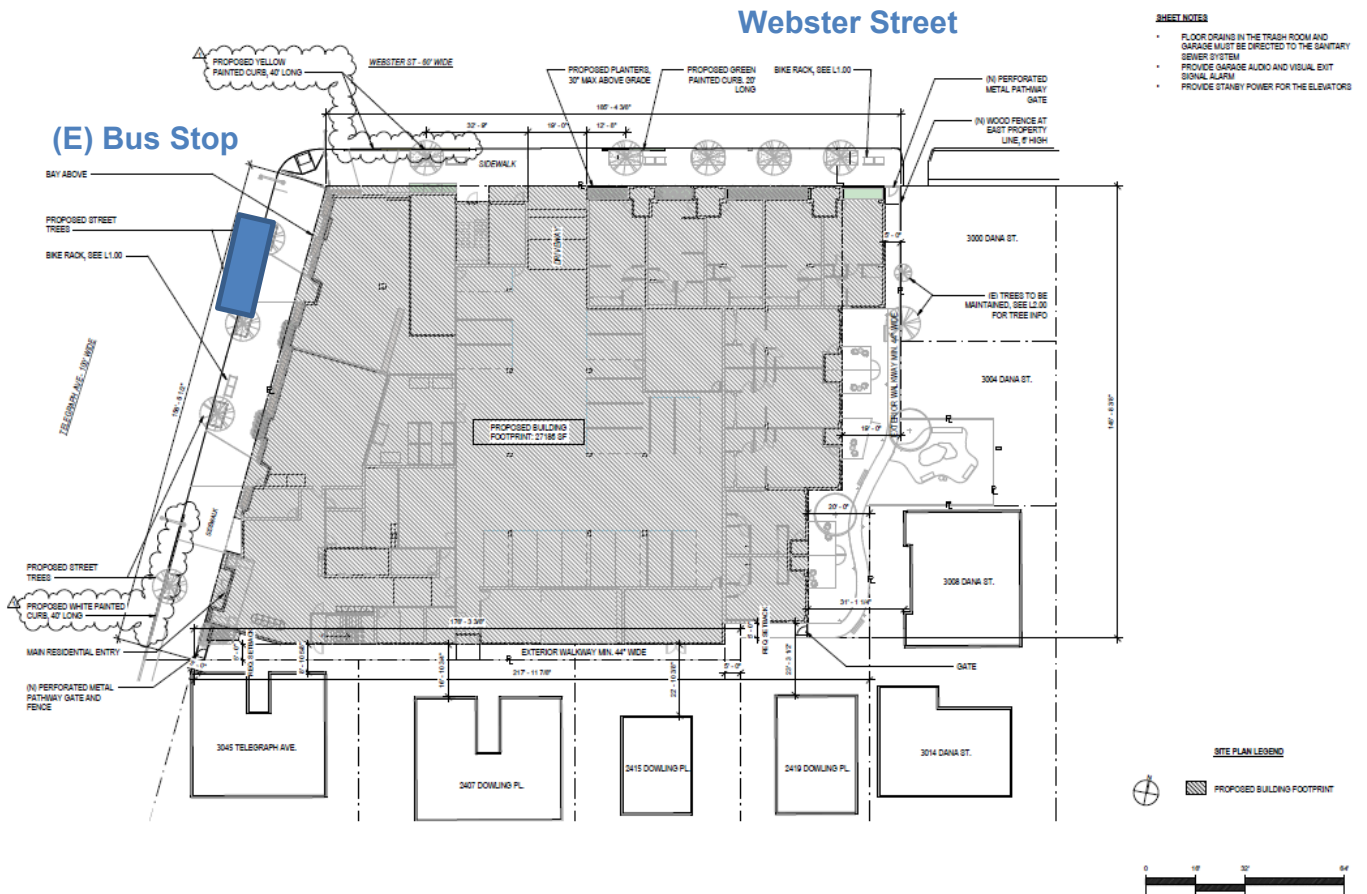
Webster Street

(E) Bus Stop

SHEET NOTES

• FLOOR DRAINS IN THE TRASH ROOM AND GARAGE MUST BE DIRECTED TO THE SANITARY SEWER SYSTEM
• PROVIDE GARAGE AUDIO AND VISUAL EXIT SIGNAL ALARM
• PROVIDE STANBY POWER FOR THE ELEVATORS

PROPOSED YELLOW PAINTED CURB, 40' LONG

WEBSTER ST - 60' WIDE

PROPOSED PLANTERS, 30" MAX ABOVE GRADE

PROPOSED GREEN PAINTED CURB, 20' LONG

BIKE RACK, SEE L1.00

(N) PERFORATED METAL PATHWAY GATE

(N) WOOD FENCE AT EAST PROPERTY LINE, 6' HIGH

185' - 4 3/8"

32' - 9"

19' - 0"

12' - 8"

SIDEWALK

BAY ABOVE

PROPOSED STREET TREES

BIKE RACK, SEE L1.00

TELEGRAPH AVE - 100' WIDE

5' - 0"

3000 DANA ST.

(E) TREES TO BE MAINTAINED, SEE L2.00 FOR TREE INFO

EXTERIOR WALKWAY MIN. 44" WIDE

3004 DANA ST.

PROPOSED BUILDING FOOTPRINT: 27186 SF

19' - 0"

146' - 8 3/8"

20' - 0"

SIDEWALK

3008 DANA ST.

31' - 1 5/8"

PROPOSED STREET TREES

PROPOSED WHITE PAINTED CURB, 40' LONG

MAIN RESIDENTIAL ENTRY

(N) PERFORATED METAL PATHWAY GATE AND FENCE

178' - 3 3/8"

EXTERIOR WALKWAY MIN. 44" WIDE

217' - 11 7/8"

5' - 0"

GATE

3045 TELEGRAPH AVE.

3407 DOWLING PL.

2415 DOWLING PL.

2419 DOWLING PL.

3014 DANA ST.

SITE PLAN LEGEND

PROPOSED BUILDING FOOTPRINT

0

16'

32'

64'